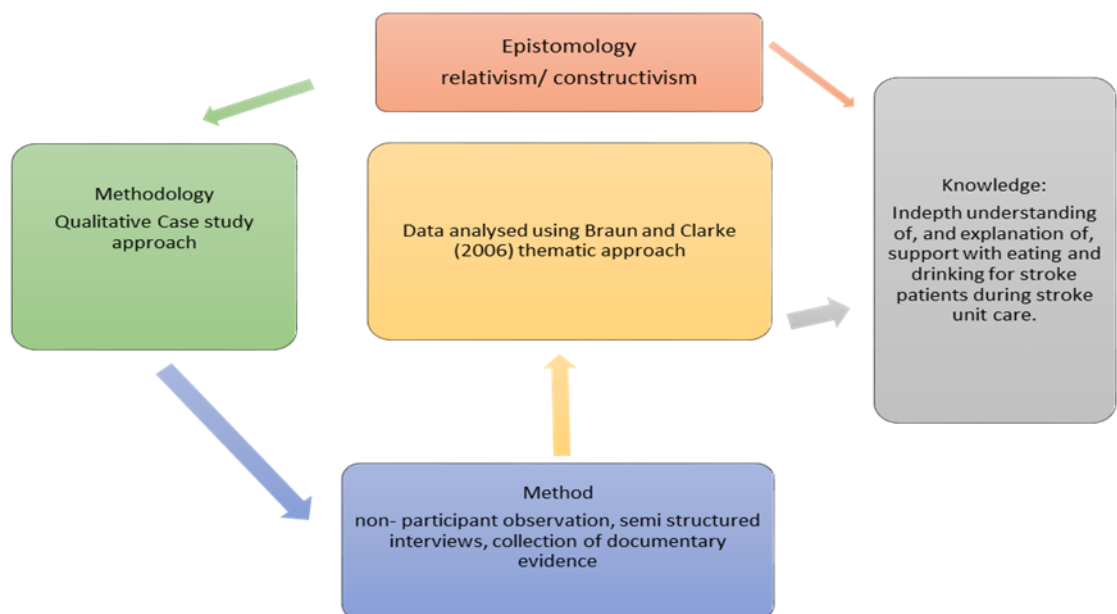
Epistomology
relativism/ constructivism

Methodology
Qualitative Case study approach

Data analysed using Braun and Clarke (2006) thematic approach

Knowledge:
Indepth understanding of, and explanation of, support with eating and drinking for stroke patients during stroke unit care.

Method
non- participant observation, semi structured interviews, collection of documentary evidence